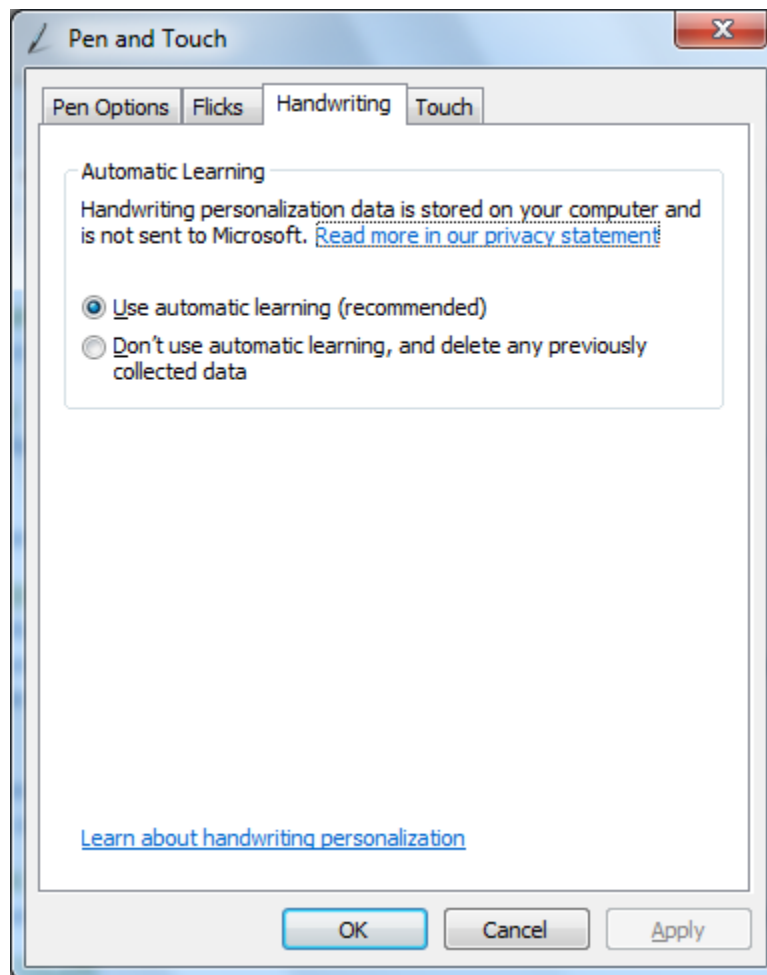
Pen and Touch

Pen Options | Flicks | Handwriting | Touch

Automatic Learning

Handwriting personalization data is stored on your computer and is not sent to Microsoft. Read more in our privacy statement

Use automatic learning (recommended)

Don't use automatic learning, and delete any previously collected data

Learn about handwriting personalization

OK | Cancel | Apply